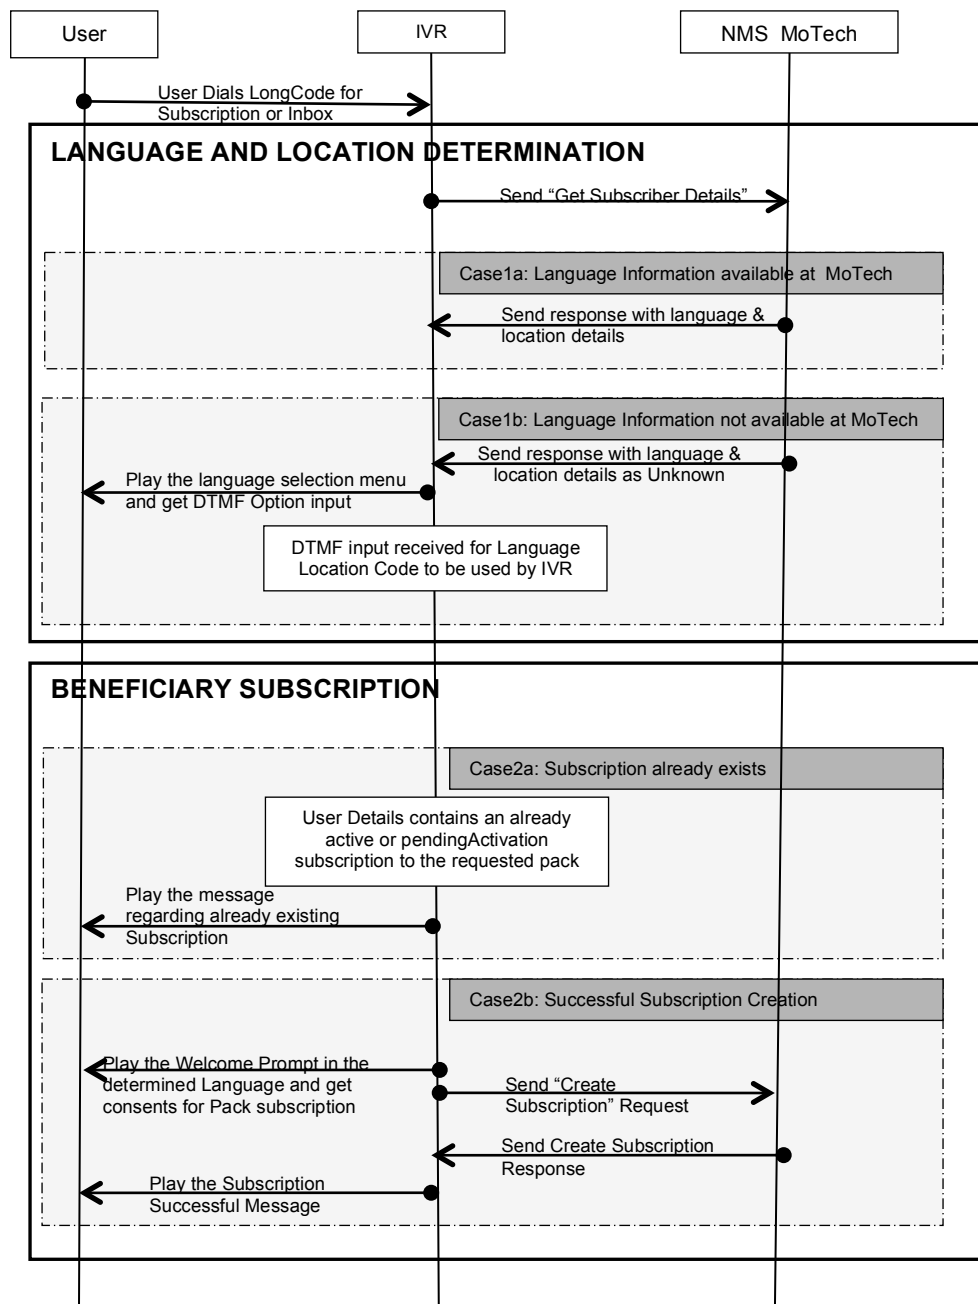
User

IVR

NMS MoTech

User Dials LongCode for Subscription or Inbox

LANGUAGE AND LOCATION DETERMINATION

Send "Get Subscriber Details"

Case1a: Language Information available at MoTech

Send response with language & location details

Case1b: Language Information not available at MoTech

Send response with language & location details as Unknown

Play the language selection menu and get DTMF Option input

DTMF input received for Language Location Code to be used by IVR

BENEFICIARY SUBSCRIPTION

Case2a: Subscription already exists

User Details contains an already active or pendingActivation subscription to the requested pack

Play the message regarding already existing Subscription

Case2b: Successful Subscription Creation

Play the Welcome Prompt in the determined Language and get consents for Pack subscription

Send "Create Subscription" Request

Send Create Subscription Response

Play the Subscription Successful Message